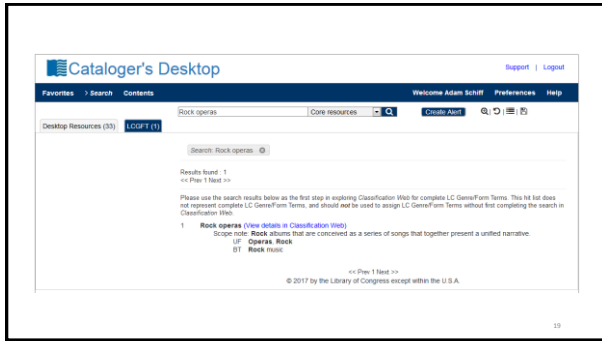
Cataloger's Desktop

Support | Logout

Favorites > Search Contents

Welcome Adam Schiff Preferences Help

Rock operas

Core resources

Create Alert

Desktop Resources (33) LCGFT (1)

Search: Rock operas.

Results found : 1
<< Prev 1 Next >>

Please use the search results below as the first step in exploring Classification Web for complete LC Genre/Form Terms. This hit list does not represent complete LC Genre/Form Terms, and should not be used to assign LC Genre/Form Terms without first completing the search in Classification Web.

1 Rock operas (View details in Classification Web)
Scope note: Rock albums that are conceived as a series of songs that together present a unified narrative.
UF Operas, Rock
BT Rock music

<< Prev 1 Next >>
© 2017 by the Library of Congress except within the U.S.A.

19